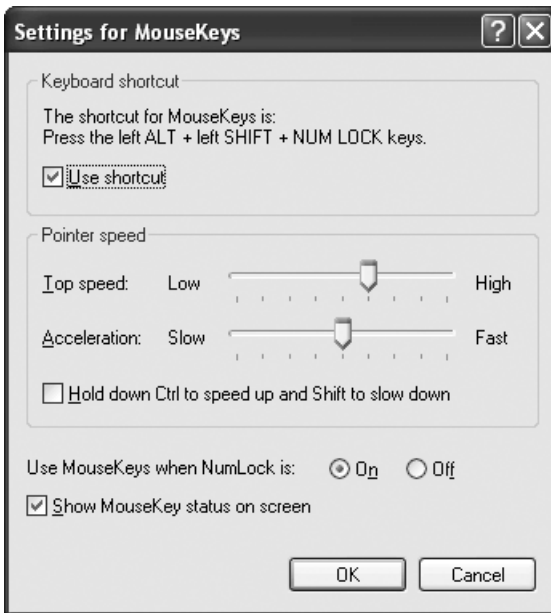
Settings for MouseKeys

Keyboard shortcut

The shortcut for MouseKeys is:
Press the left ALT + left SHIFT + NUM LOCK keys.

Use shortcut

Pointer speed

Top speed: Low High

Acceleration: Slow Fast

Hold down Ctrl to speed up and Shift to slow down

Use MouseKeys when NumLock is: On Off

Show MouseKey status on screen

OK Cancel